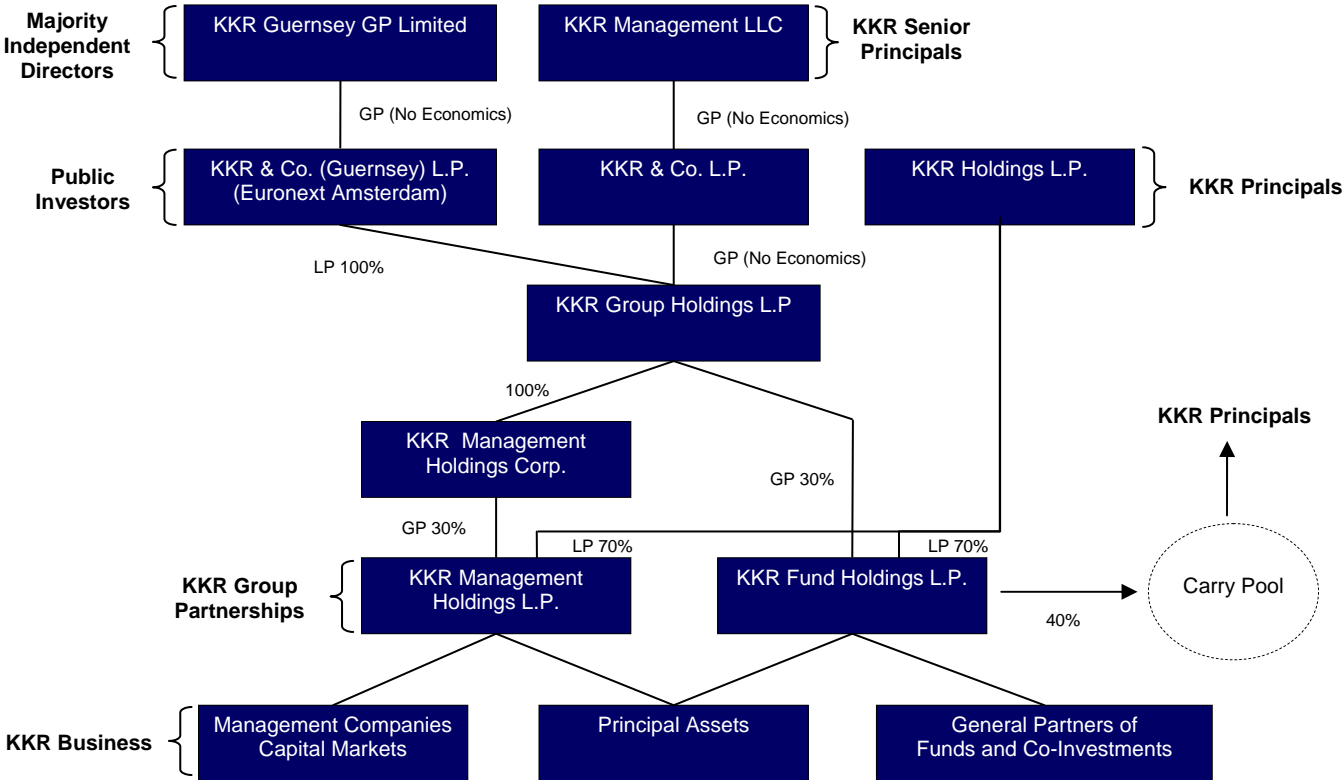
Majority Independent Directors

KKR Guernsey GP Limited

KKR Management LLC

KKR Senior Principals

GP (No Economics)

GP (No Economics)

Public Investors

KKR & Co. (Guernsey) L.P. (Euronext Amsterdam)

KKR & Co. L.P.

KKR Holdings L.P.

KKR Principals

LP 100%

GP (No Economics)

KKR Group Holdings L.P

100%

KKR Principals

KKR Management Holdings Corp.

GP 30%

GP 30%

LP 70%

LP 70%

KKR Group Partnerships

KKR Management Holdings L.P.

KKR Fund Holdings L.P.

Carry Pool

40%

KKR Business

Management Companies Capital Markets

Principal Assets

General Partners of Funds and Co-Investments